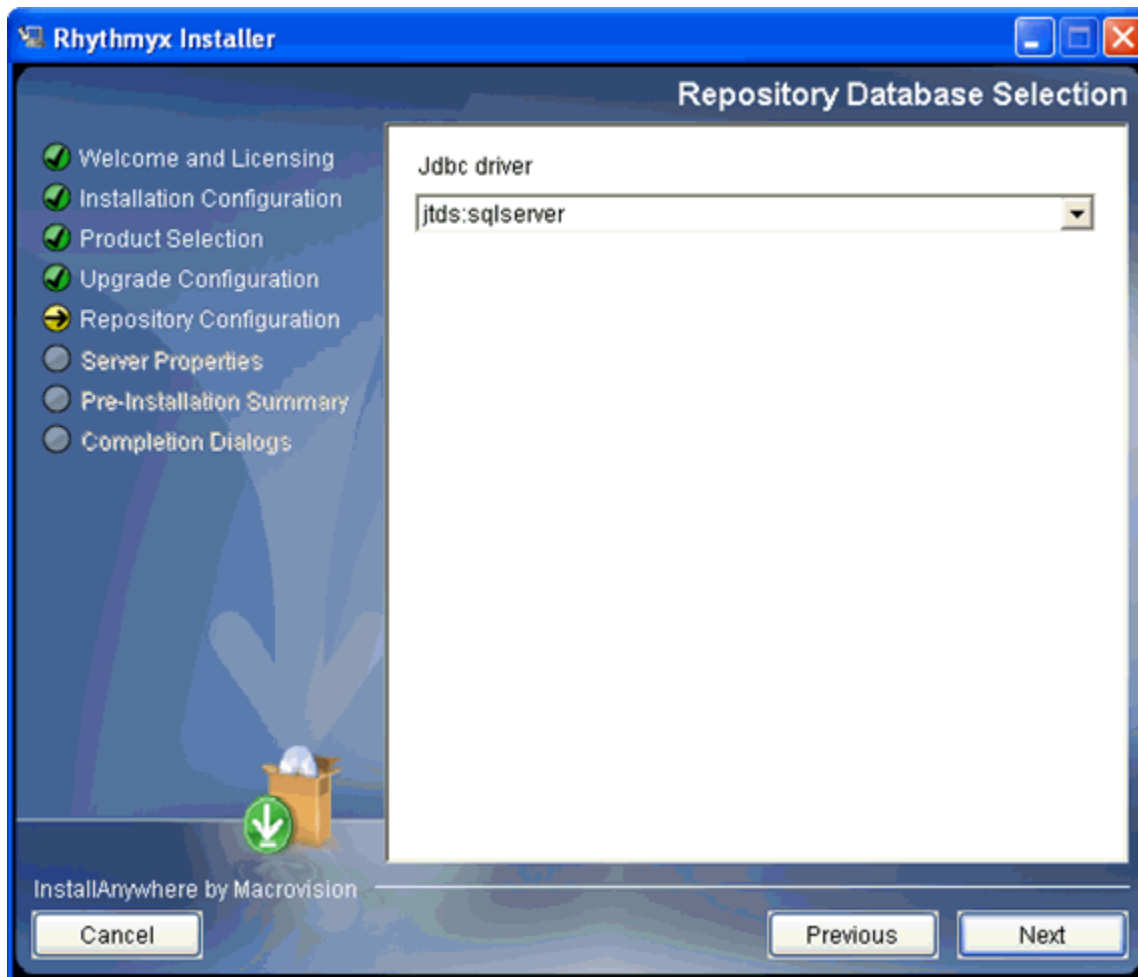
Rhythmyx Installer

Repository Database Selection

Welcome and Licensing
Installation Configuration
Product Selection
Upgrade Configuration
Repository Configuration
Server Properties
Pre-Installation Summary
Completion Dialogs

Jdbc driver

jtds:sqlserver

InstallAnywhere by Macrovision

Cancel

Previous

Next